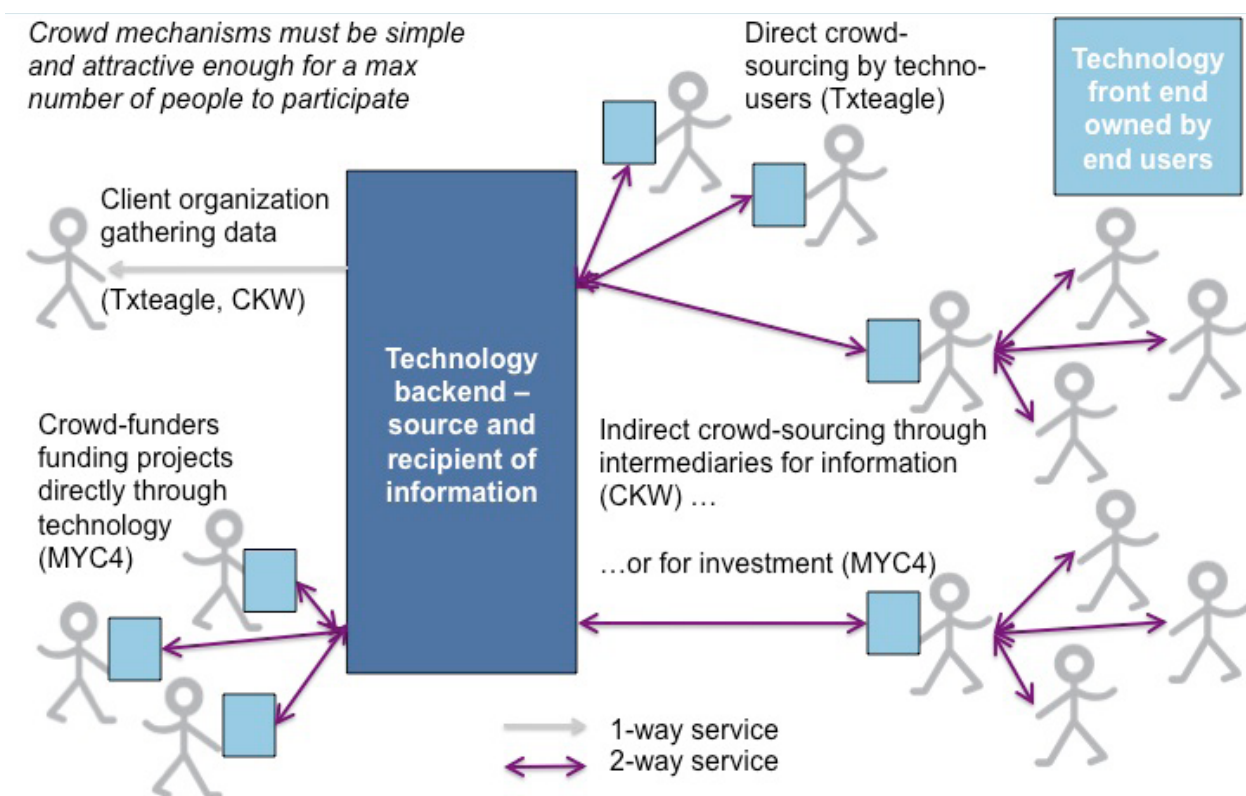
Crowd mechanisms must be simple and attractive enough for a max number of people to participate

Direct crowd-sourcing by techno-users (Txteagle)

Technology front end owned by end users

Client organization gathering data

(Txteagle, CKW)

Technology backend – source and recipient of information

Crowd-funders funding projects directly through technology (MYC4)

Indirect crowd-sourcing through intermediaries for information (CKW) …

…or for investment (MYC4)

1-way service
2-way service